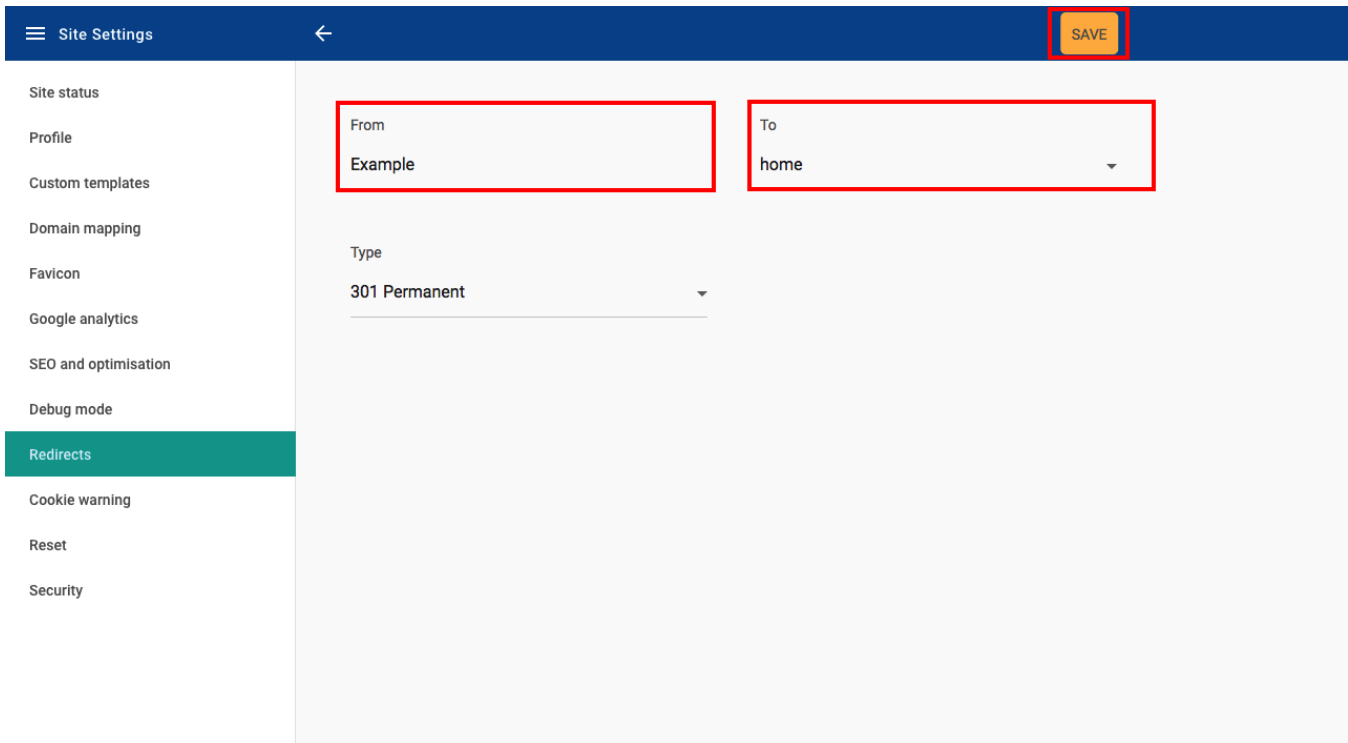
Site Settings

SAVE

Site status
Profile
Custom templates
Domain mapping
Favicon
Google analytics
SEO and optimisation
Debug mode
Redirects
Cookie warning
Reset
Security

From
Example

To
home

Type
301 Permanent